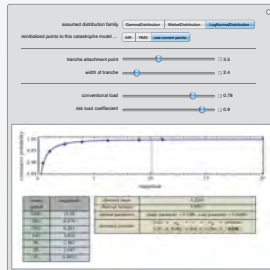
assumed distribution family GammaDistribution WeibullDistribution LogNormalDistribution

reinitialized points to this catastrophe model AIR RMS use current points

tranche attachment point 2.5

width of tranche 0.4

conventional load 0.78

risk load coefficient 0.9

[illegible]